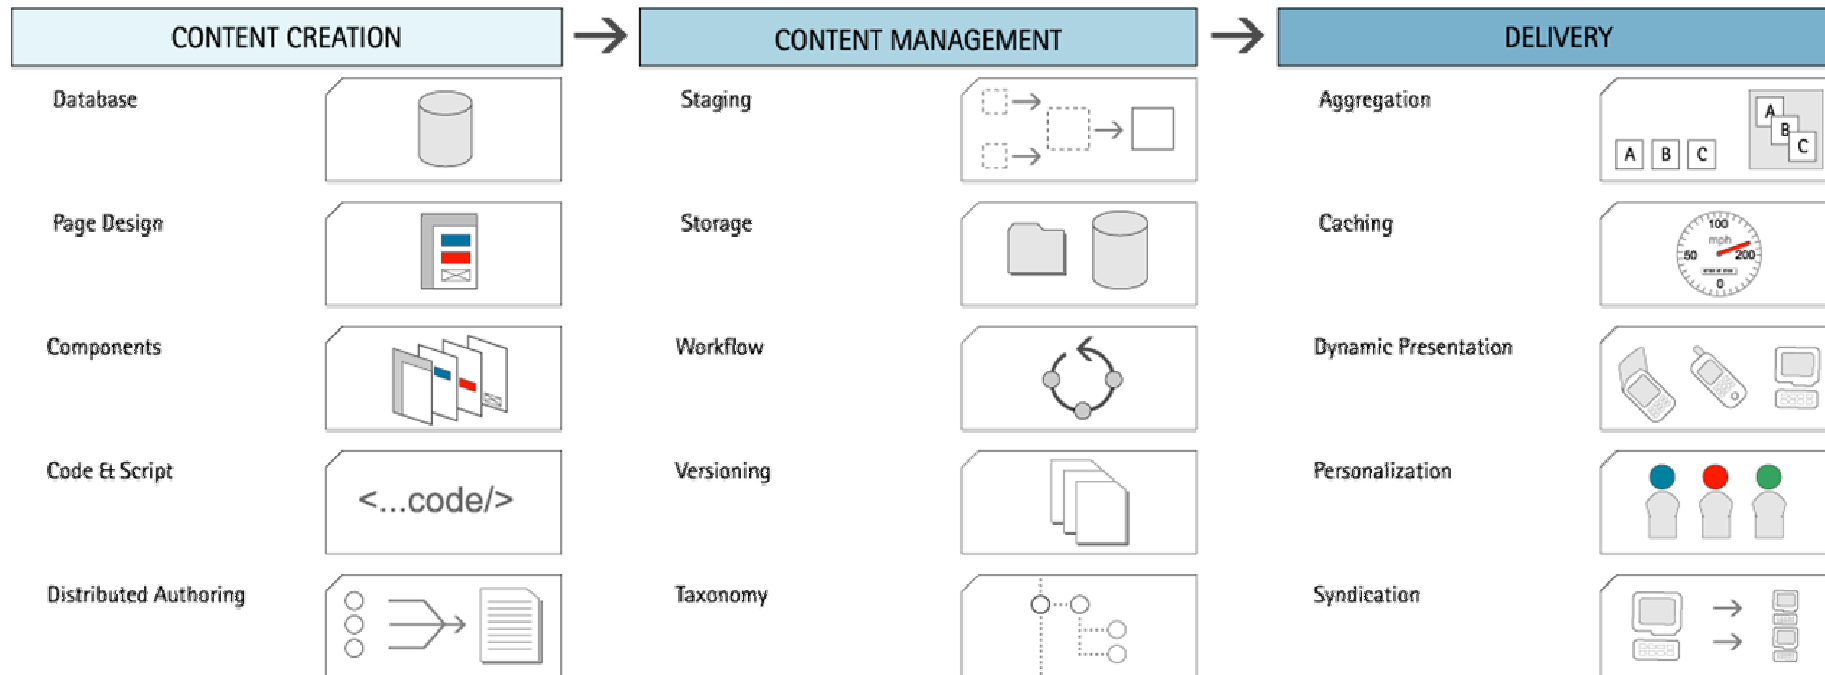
CONTENT CREATION

Database

Page Design

Components

Code & Script

<...code/>

Distributed Authoring

CONTENT MANAGEMENT

Staging

Storage

Workflow

Versioning

Taxonomy

DELIVERY

Aggregation

A B C

A B C

Caching

100 mph 50 200 0

Dynamic Presentation

Personalization

Syndication